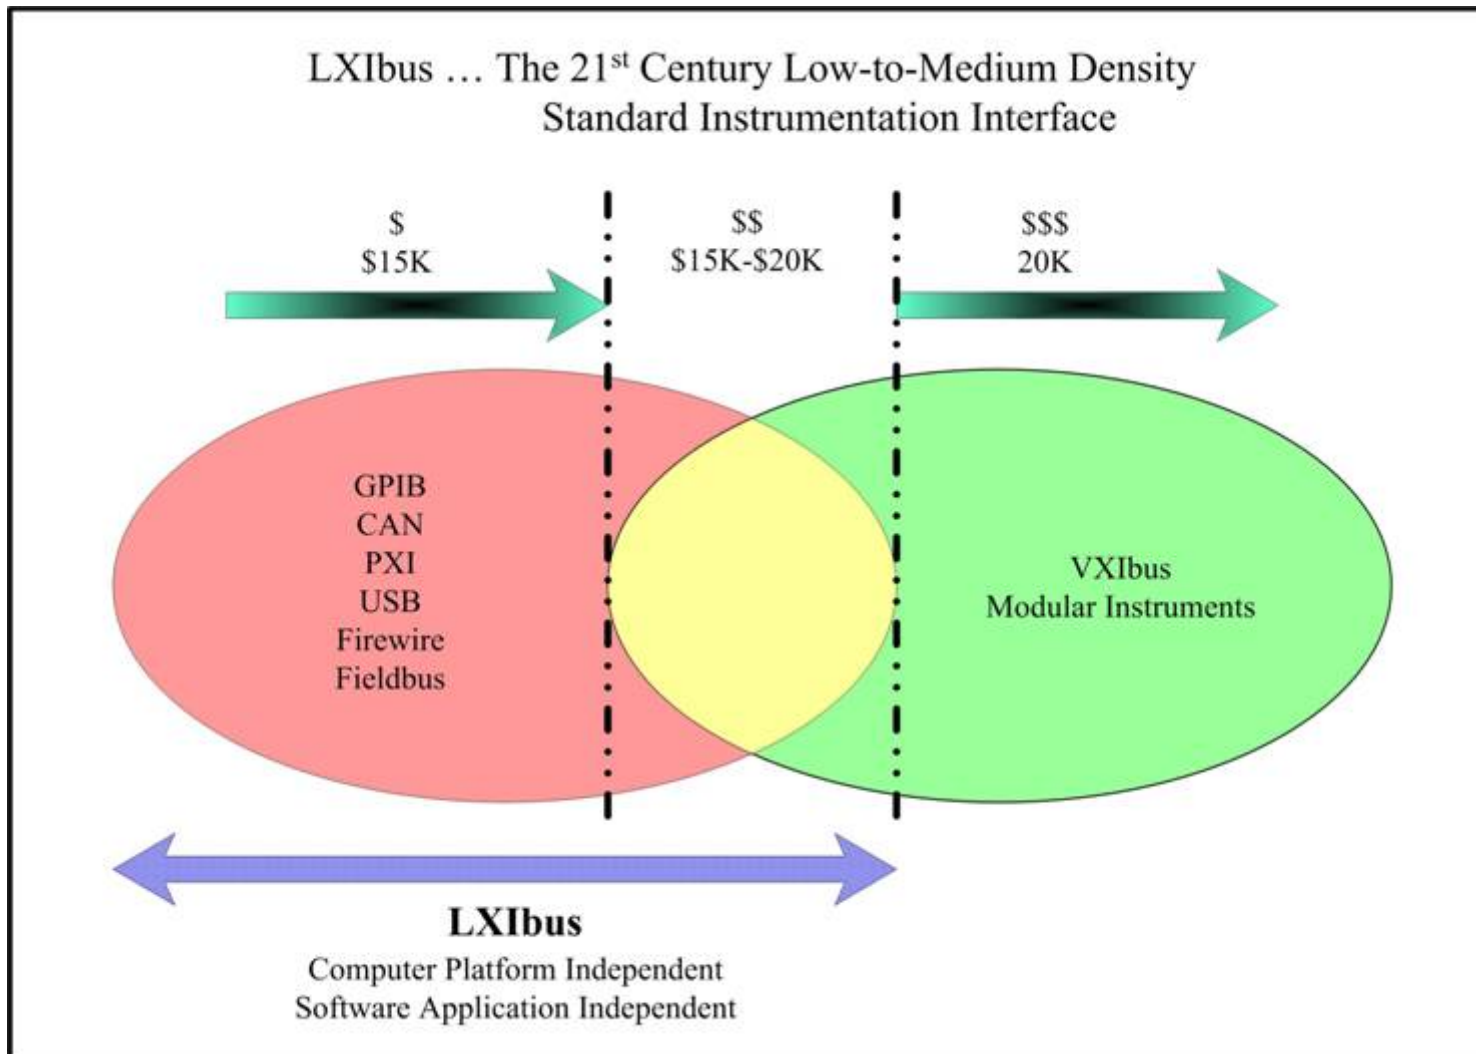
LXIbus … The 21$^{st}$ Century Low-to-Medium Density Standard Instrumentation Interface

$
$15K

$$
$15K-$20K

$$$
20K

GPIB
CAN
PXI
USB
Firewire
Fieldbus

VXIbus
Modular Instruments

**LXIbus**
Computer Platform Independent
Software Application Independent